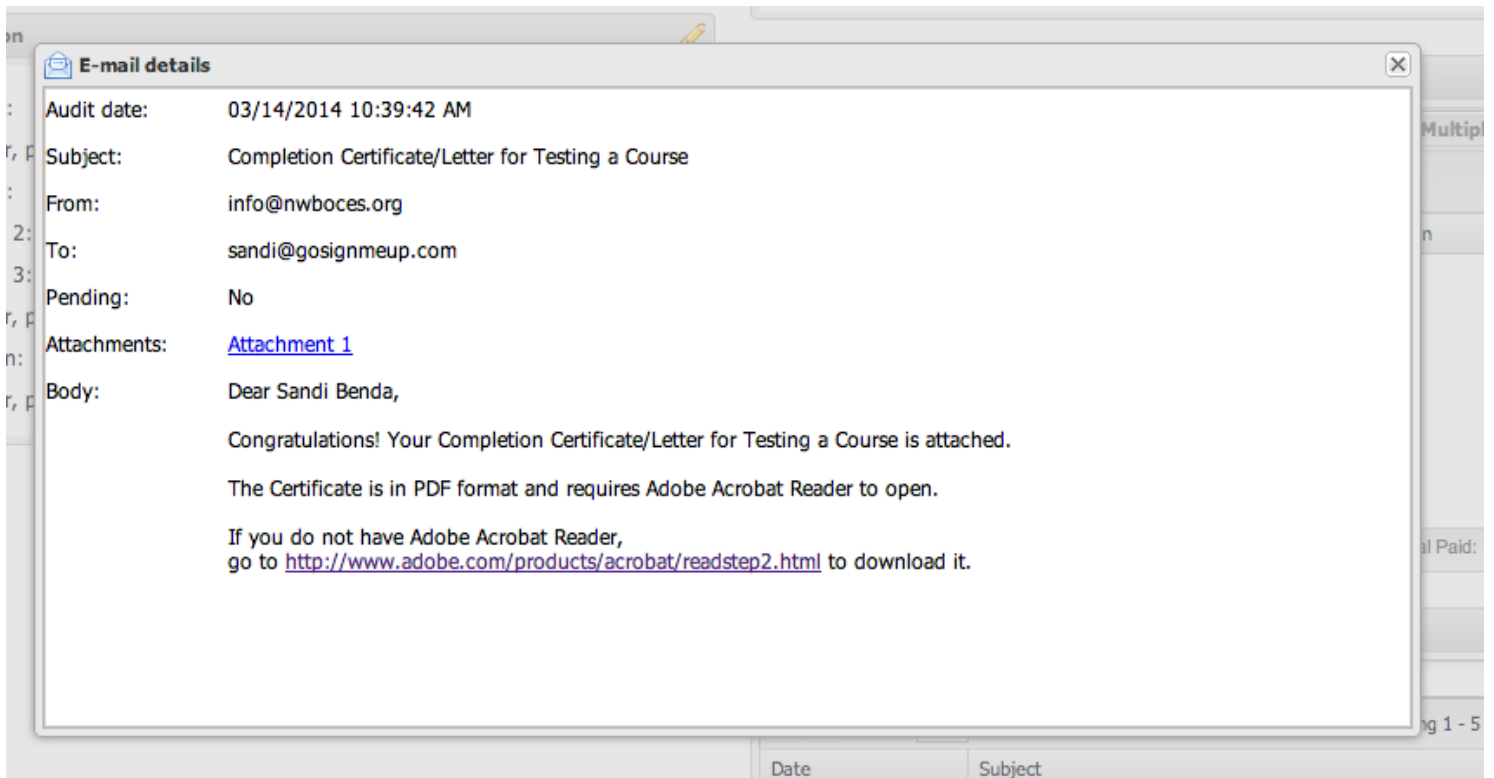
E-mail details

| Audit date: | 03/14/2014 10:39:42 AM |
|---|---|
| Subject: | Completion Certificate/Letter for Testing a Course |
| From: | info@nwboces.org |
| To: | sandi@gosignmeup.com |
| Pending: | No |
| Attachments: | Attachment 1 |
| Body: | Dear Sandi Benda, |

Congratulations! Your Completion Certificate/Letter for Testing a Course is attached.

The Certificate is in PDF format and requires Adobe Acrobat Reader to open.

If you do not have Adobe Acrobat Reader, go to http://www.adobe.com/products/acrobat/readstep2.html to download it.

Multipl

l Paid:

g 1 - 5

Date

Subject